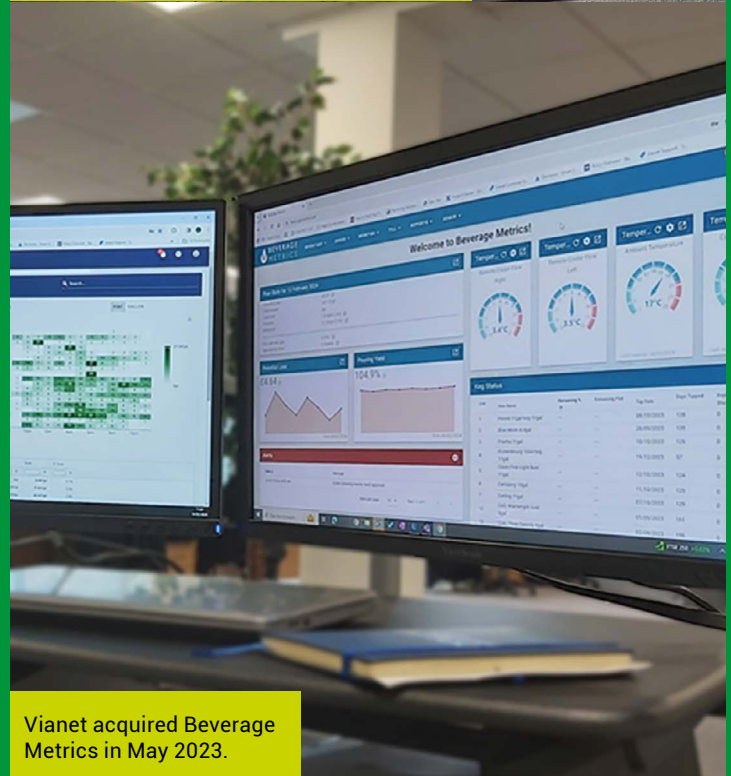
Welcome to Beverage Metrics!

BEVERAGE METRICS

Temper...

Temper...

Temper...

Ambient Temperature

3.4°C

3.5°C

17°C

Potential Loss

£4.54

Pouring Yield

104.9%

Alerts

Keg Status

Vianet acquired Beverage Metrics in May 2023.